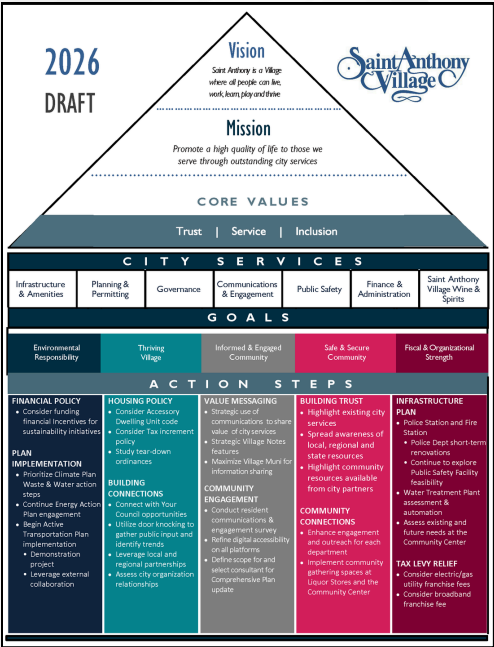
2026
DRAFT

Vision
Saint Anthony is a Village where all people can live, work, learn, play and thrive

Saint Anthony Village

Mission
Promote a high quality of life to those we serve through outstanding city services

CORE VALUES

Trust | Service | Inclusion

CITY SERVICES

| Infrastructure & Amenities | Planning & Permitting | Governance | Communications & Engagement | Public Safety | Finance & Administration | Saint Anthony Village Wine & Spirits |
|---|---|---|---|---|---|---|

GOALS

| Environmental Responsibility | Thriving Village | Informed & Engaged Community | Safe & Secure Community | Fiscal & Organizational Strength |
|---|---|---|---|---|

ACTION STEPS

FINANCIAL POLICY
• Consider funding financial Incentives for sustainability initiatives

PLAN IMPLEMENTATION
• Prioritize Climate Plan Waste & Water action steps
• Continue Energy Action Plan engagement
• Begin Active Transportation Plan implementation
• Demonstration project
• Leverage external collaboration

HOUSING POLICY
• Consider Accessory Dwelling Unit code
• Consider Tax increment policy
• Study tear-down ordinances

BUILDING CONNECTIONS
• Connect with Your Council opportunities
• Utilize door knocking to gather public input and identify trends
• Leverage local and regional partnerships
• Assess city organization relationships

VALUE MESSAGING
• Strategic use of communications to share value of city services
• Strategic Village Notes features
• Maximize Village Muni for information sharing

COMMUNITY ENGAGEMENT
• Conduct resident communications & engagement survey
• Refine digital accessibility on all platforms
• Define scope for and select consultant for Comprehensive Plan update

BUILDING TRUST
• Highlight existing city services
• Spread awareness of local, regional and state resources
• Highlight community resources available from city partners

COMMUNITY CONNECTIONS
• Enhance engagement and outreach for each department
• Implement community gathering spaces at Liquor Stores and the Community Center

INFRASTRUCTURE PLAN
• Police Station and Fire Station
• Police Dept short-term renovations
• Continue to explore Public Safety Facility feasibility
• Water Treatment Plant assessment & automation
• Assess existing and future needs at the Community Center

TAX LEVY RELIEF
• Consider electric/gas utility franchise fees
• Consider broadband franchise fee